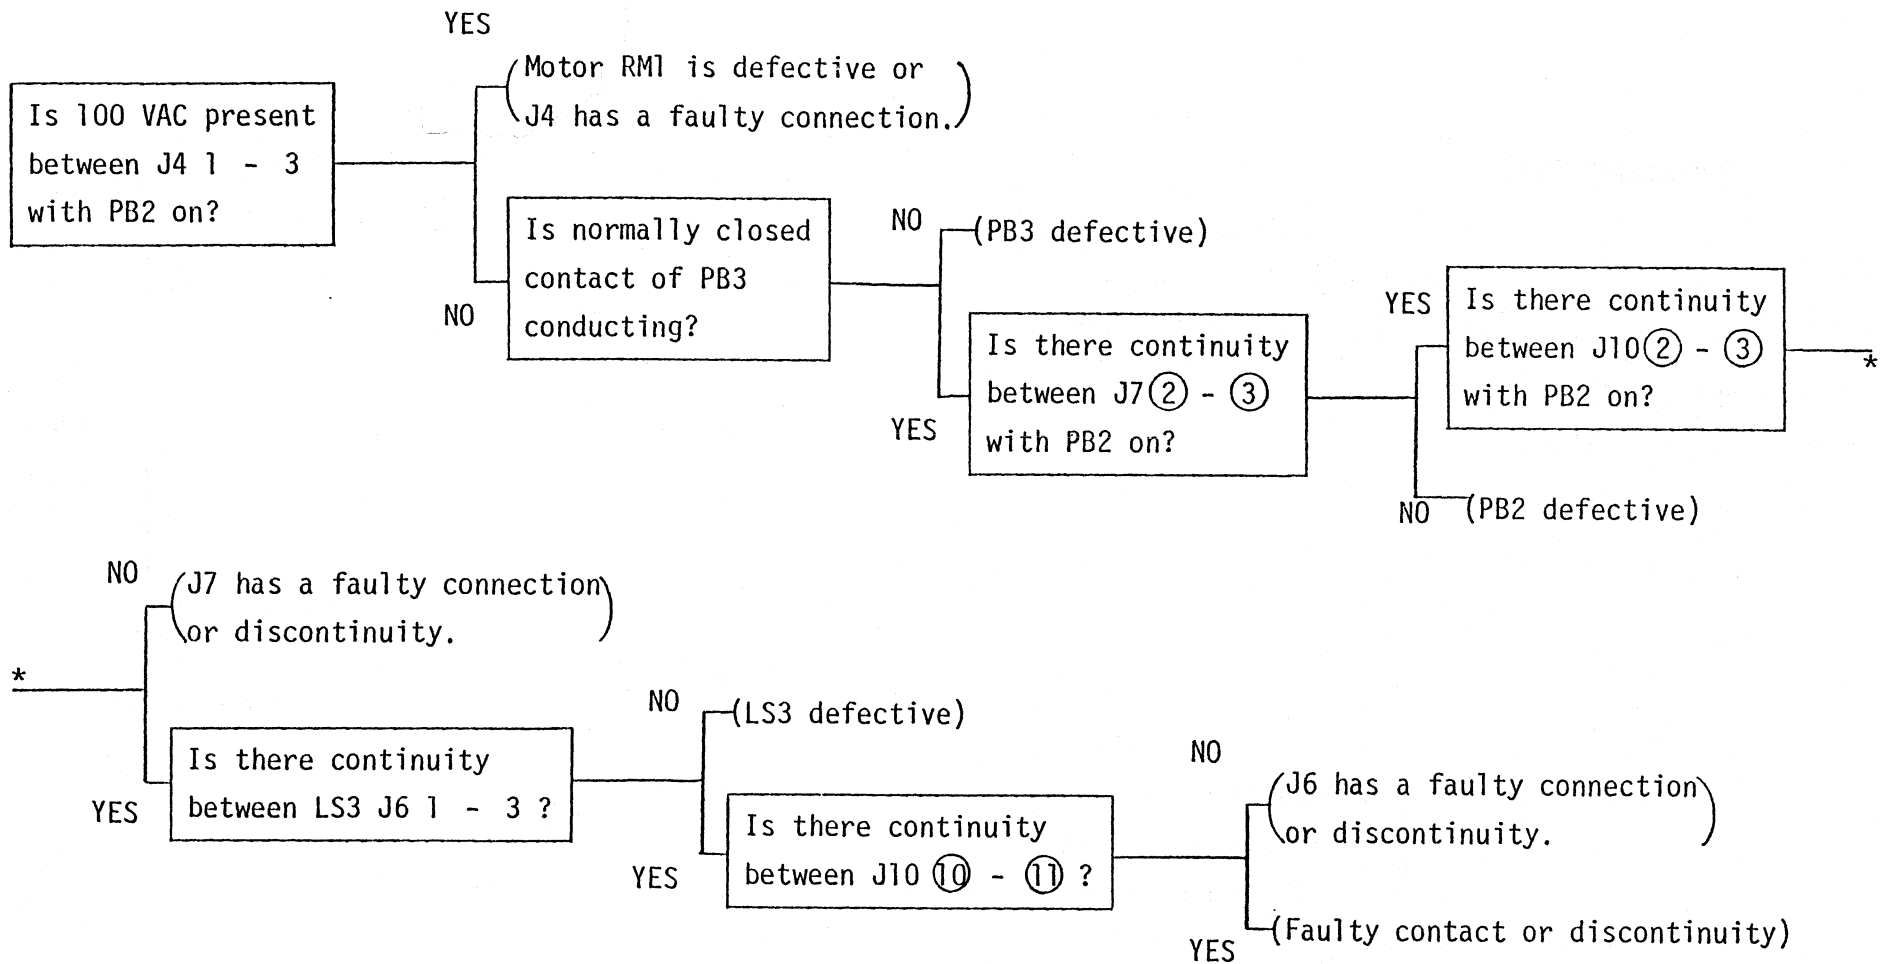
Is 100 VAC present between J4 1 - 3 with PB2 on?

YES

(Motor RM1 is defective or J4 has a faulty connection.)

NO

Is normally closed contact of PB3 conducting?

NO

(PB3 defective)

YES

Is there continuity between J7 ② - ③ with PB2 on?

YES

Is there continuity between J10 ② - ③ with PB2 on?

*

NO

(PB2 defective)

*

NO

(J7 has a faulty connection or discontinuity.)

YES

Is there continuity between LS3 J6 1 - 3 ?

NO

(LS3 defective)

YES

Is there continuity between J10 ⑩ - ⑪ ?

NO

(J6 has a faulty connection or discontinuity.)

YES

(Faulty contact or discontinuity)